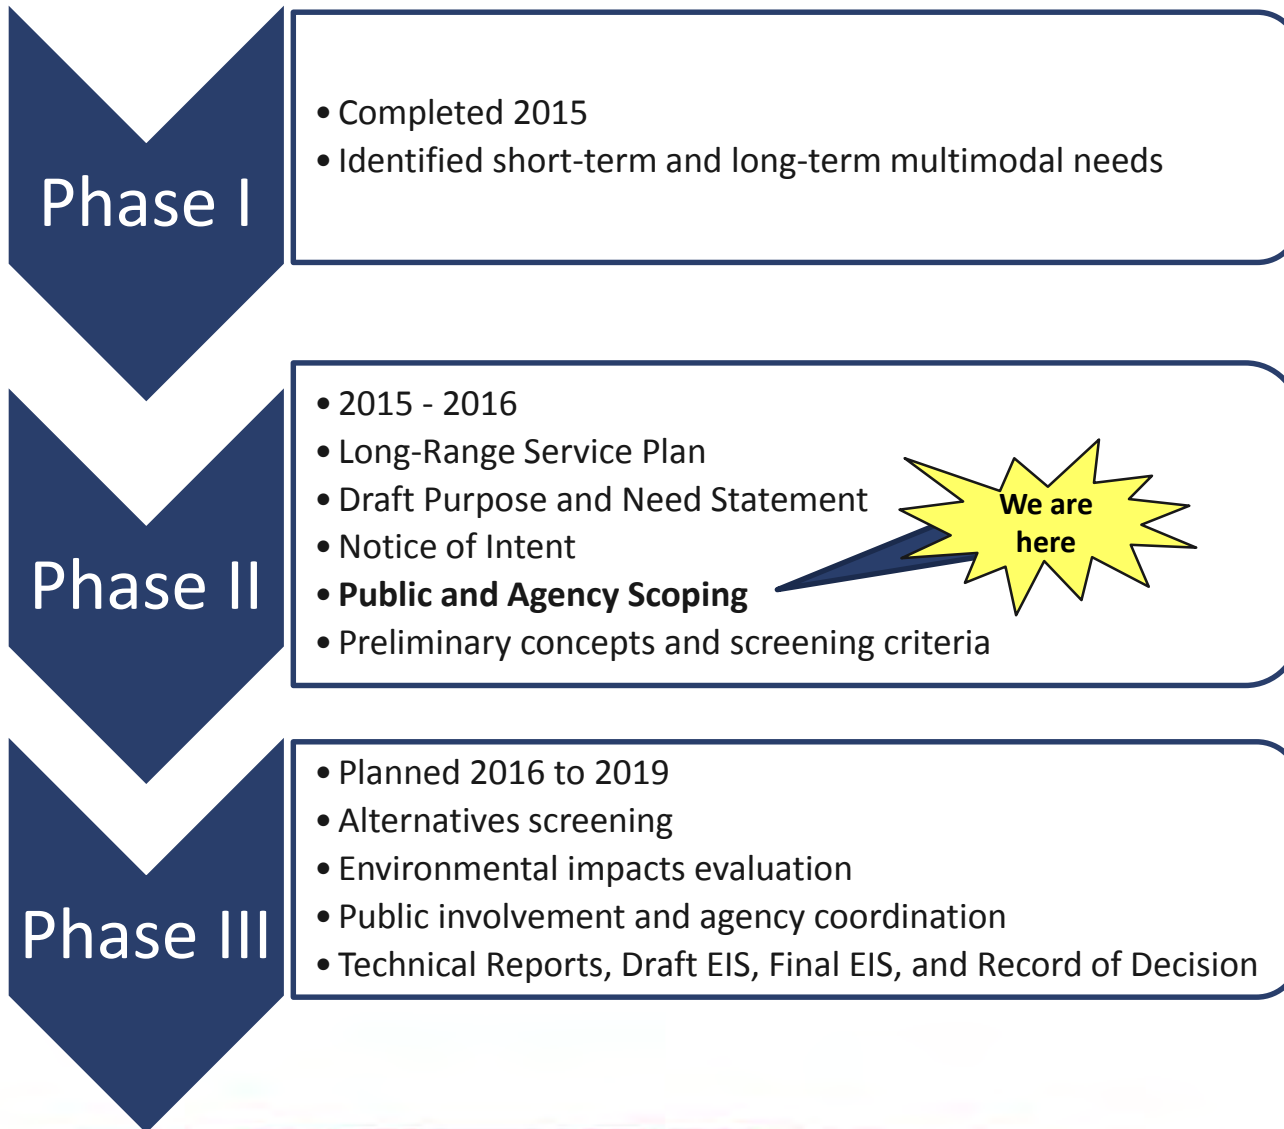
Phase I

• Completed 2015
• Identified short-term and long-term multimodal needs

Phase II

• 2015 - 2016
• Long-Range Service Plan
• Draft Purpose and Need Statement
• Notice of Intent
• **Public and Agency Scoping**
• Preliminary concepts and screening criteria

We are here

Phase III

• Planned 2016 to 2019
• Alternatives screening
• Environmental impacts evaluation
• Public involvement and agency coordination
• Technical Reports, Draft EIS, Final EIS, and Record of Decision